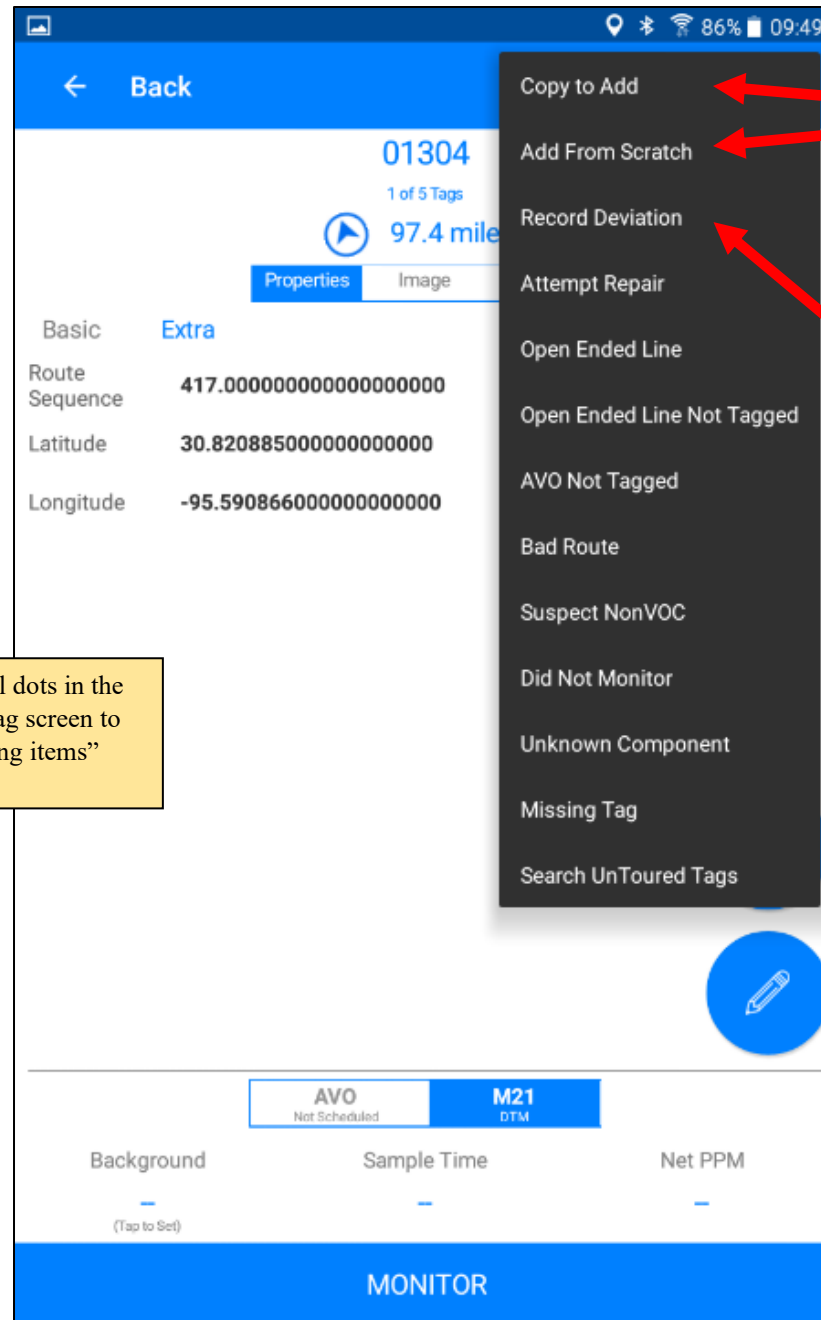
86% 09:49

← Back

01304

1 of 5 Tags

97.4 mile

Properties | Image

Basic Extra

Route Sequence 417.000000000000000000

Latitude 30.820885000000000000

Longitude -95.590866000000000000

Copy to Add

Add From Scratch

Record Deviation

Attempt Repair

Open Ended Line

Open Ended Line Not Tagged

AVO Not Tagged

Bad Route

Suspect NonVOC

Did Not Monitor

Unknown Component

Missing Tag

Search UnToured Tags

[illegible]l dots in the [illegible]ag screen to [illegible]ng items"

AVO
Not Scheduled

M21
DTM

Background
–
(Tap to Set)

Sample Time
--

Net PPM
–

MONITOR